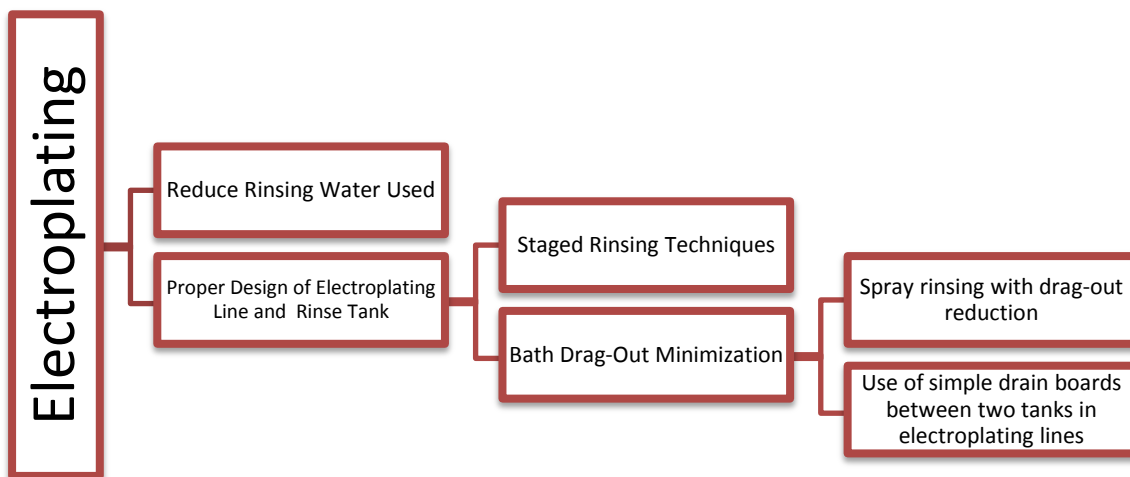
Electroplating

Reduce Rinsing Water Used

Proper Design of Electroplating Line and Rinse Tank

Staged Rinsing Techniques

Bath Drag-Out Minimization

Spray rinsing with drag-out reduction

Use of simple drain boards between two tanks in electroplating lines